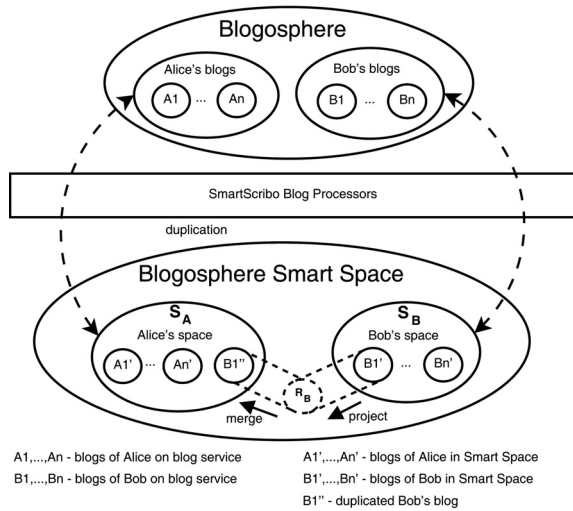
Blogosphere

Alice's blogs

A1 ... An

Bob's blogs

B1 ... Bn

SmartScribo Blog Processors

duplication

Blogosphere Smart Space

$S_A$

Alice's space

A1' ... An' B1''

$S_B$

Bob's space

B1' ... Bn'

$R_B$

merge

project

A1,...,An - blogs of Alice on blog service

B1,...,Bn - blogs of Bob on blog service

A1',...,An' - blogs of Alice in Smart Space

B1',...,Bn' - blogs of Bob in Smart Space

B1'' - duplicated Bob's blog